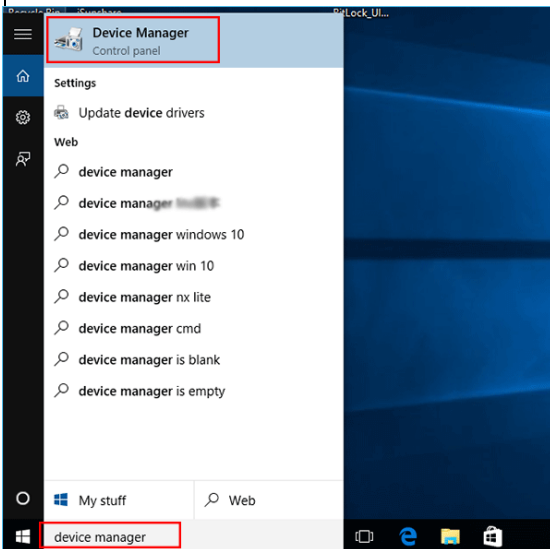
Recycle Bin iSunshare BitLock_Ul...

Device Manager
Control panel

Settings

Update device drivers

Web

device manager

device manager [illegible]

device manager windows 10

device manager win 10

device manager nx lite

device manager cmd

device manager is blank

device manager is empty

My stuff

Web

device manager